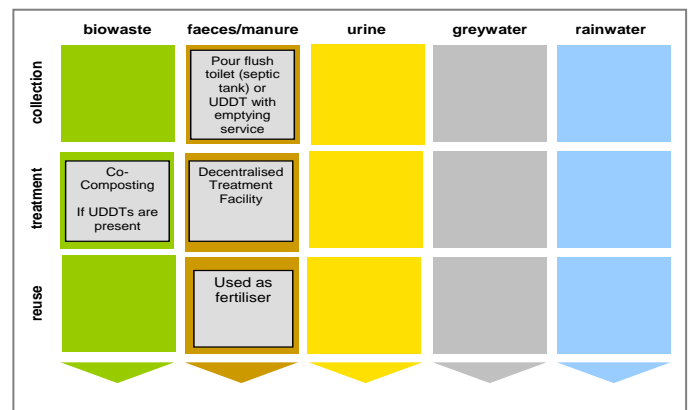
|  | biowaste | faeces/manure | urine | greywater | rainwater |
|---|---|---|---|---|---|
| collection |  | Pour flush toilet (septic tank) or UDDT with emptying service |  |  |  |
| treatment | Co-Composting If UDDTs are present | Decentralised Treatment Facility |  |  |  |
| reuse |  | Used as fertiliser |  |  |  |